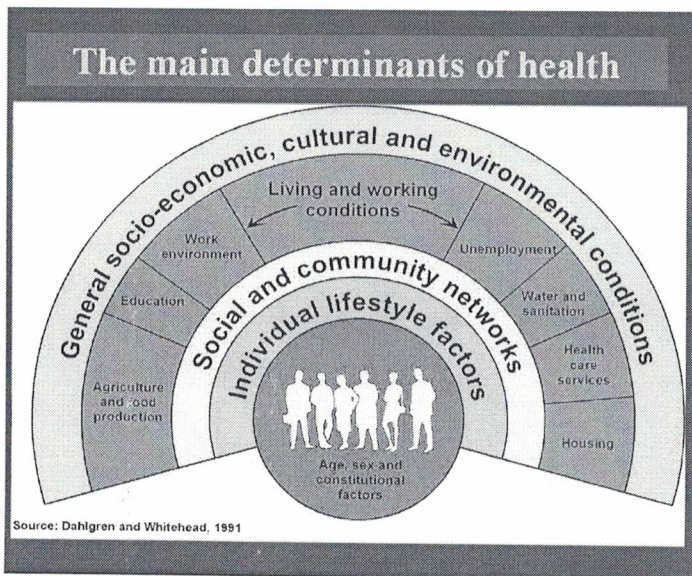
The main determinants of health

General socio-economic, cultural and environmental conditions

Living and working conditions

Work environment

Education

Agriculture and food production

Unemployment

Water and sanitation

Health care services

Housing

Social and community networks

Individual lifestyle factors

Age, sex and constitutional factors

Source: Dahlgren and Whitehead, 1991